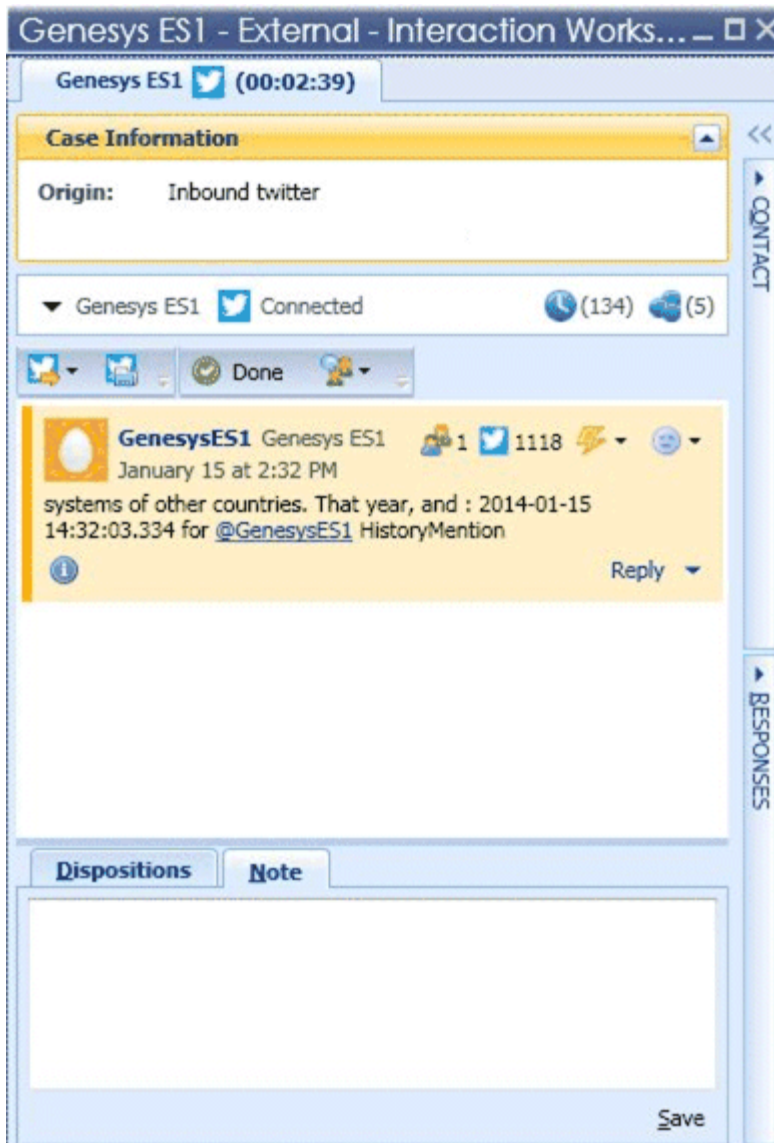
Genesys ES1 - External - Interaction Works...

Genesys ES1 (00:02:39)

Case Information

Origin: Inbound twitter

CONTACT

Genesys ES1 Connected (134) (5)

Done

GenesysES1 Genesys ES1 1 1118
January 15 at 2:32 PM

systems of other countries. That year, and : 2014-01-15 14:32:03.334 for @GenesysES1 HistoryMention

Reply

RESPONSES

Dispositions Note

Save